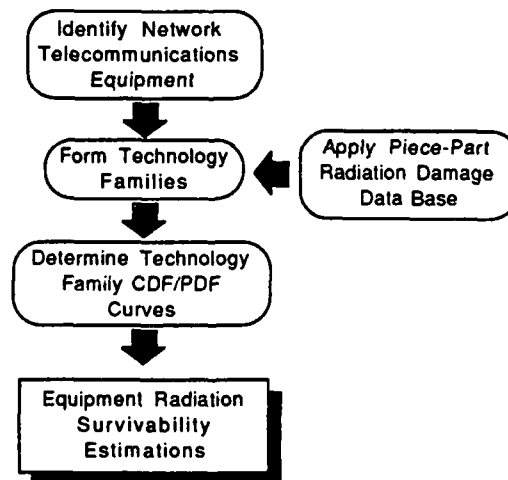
Identify Network Telecommunications Equipment

Form Technology Families

Apply Piece-Part Radiation Damage Data Base

Determine Technology Family CDF/PDF Curves

Equipment Radiation Survivability Estimations